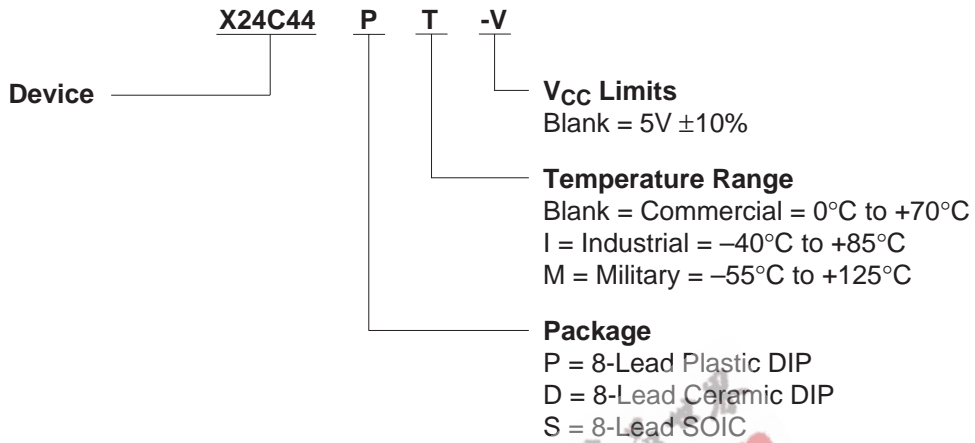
X24C44 P T -V

Device

$V_{CC}$ Limits
Blank = 5V ±10%

Temperature Range
Blank = Commercial = 0°C to +70°C
I = Industrial = –40°C to +85°C
M = Military = –55°C to +125°C

Package
P = 8-Lead Plastic DIP
D = 8-Lead Ceramic DIP
S = 8-Lead SOIC